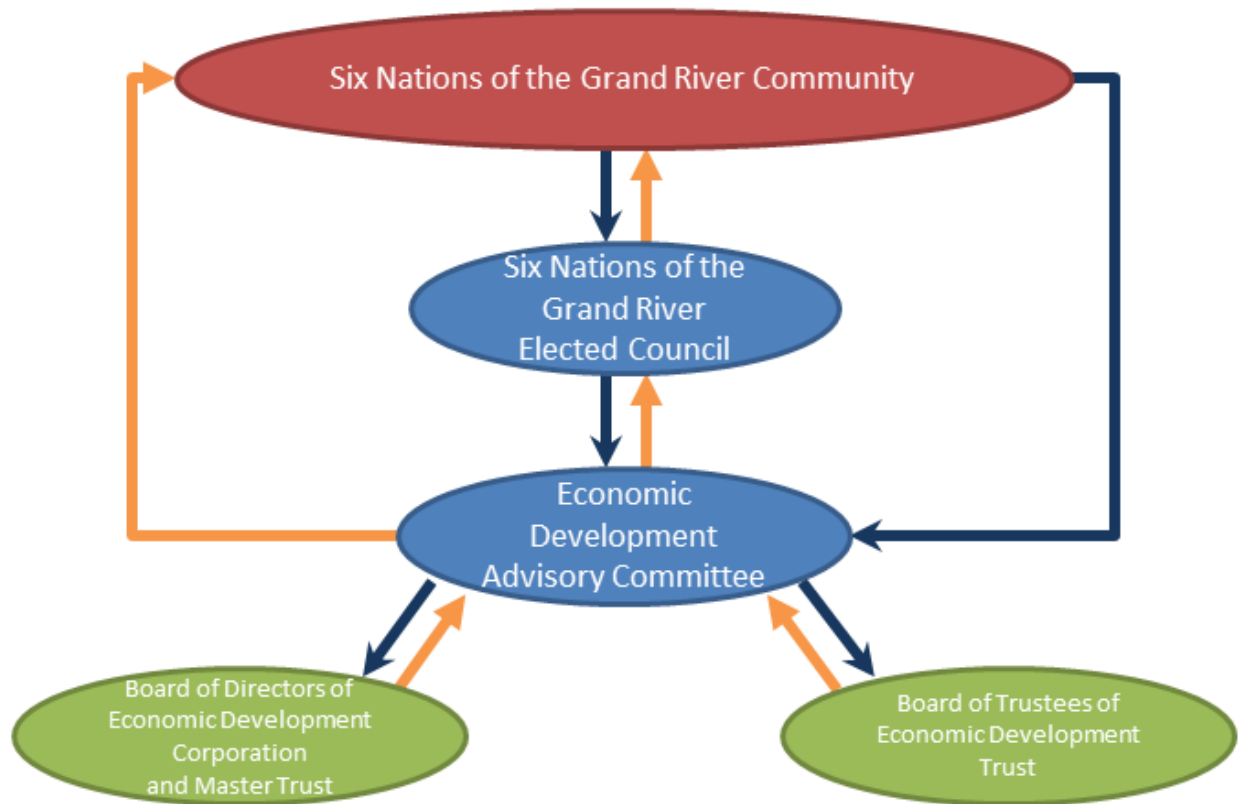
Six Nations of the Grand River Community

Six Nations of the Grand River Elected Council

Economic Development Advisory Committee

Board of Directors of Economic Development Corporation and Master Trust

Board of Trustees of Economic Development Trust